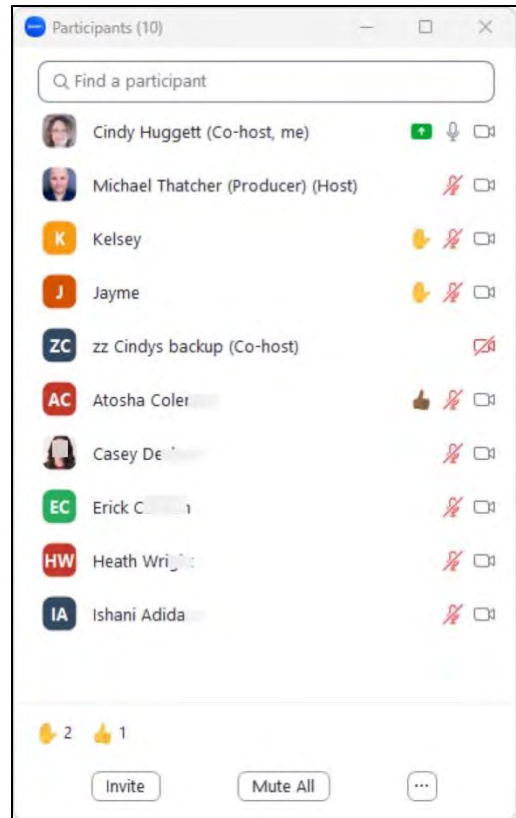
Participants (10)

Find a participant

Cindy Huggett (Co-host, me)

Michael Thatcher (Producer) (Host)

K Kelsey

J Jayme

ZC zz Cindys backup (Co-host)

AC Atosha Coler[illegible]

Casey De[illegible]

EC Erick C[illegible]

HW Heath Wri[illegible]

IA Ishani Adida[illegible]

2 1

Invite Mute All ...